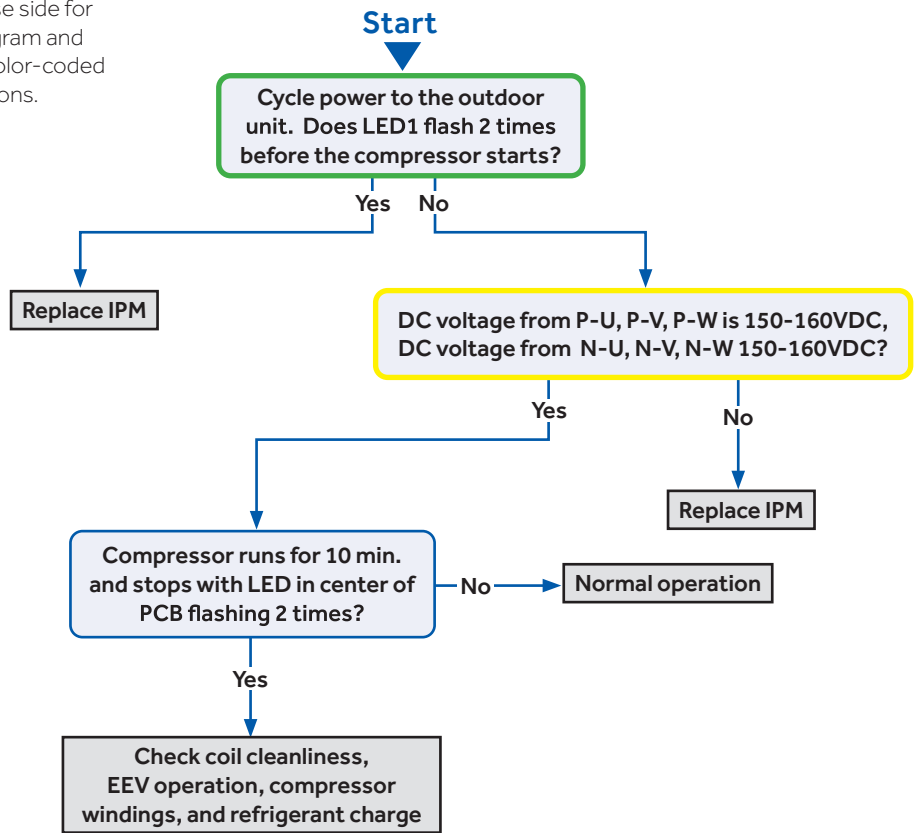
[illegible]e side for
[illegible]gram and
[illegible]olor-coded
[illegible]ons.

Start

Cycle power to the outdoor unit. Does LED1 flash 2 times before the compressor starts?

Yes

No

Replace IPM

DC voltage from P-U, P-V, P-W is 150-160VDC, DC voltage from N-U, N-V, N-W 150-160VDC?

Yes

No

Replace IPM

Compressor runs for 10 min. and stops with LED in center of PCB flashing 2 times?

No

Normal operation

Yes

Check coil cleanliness, EEV operation, compressor windings, and refrigerant charge